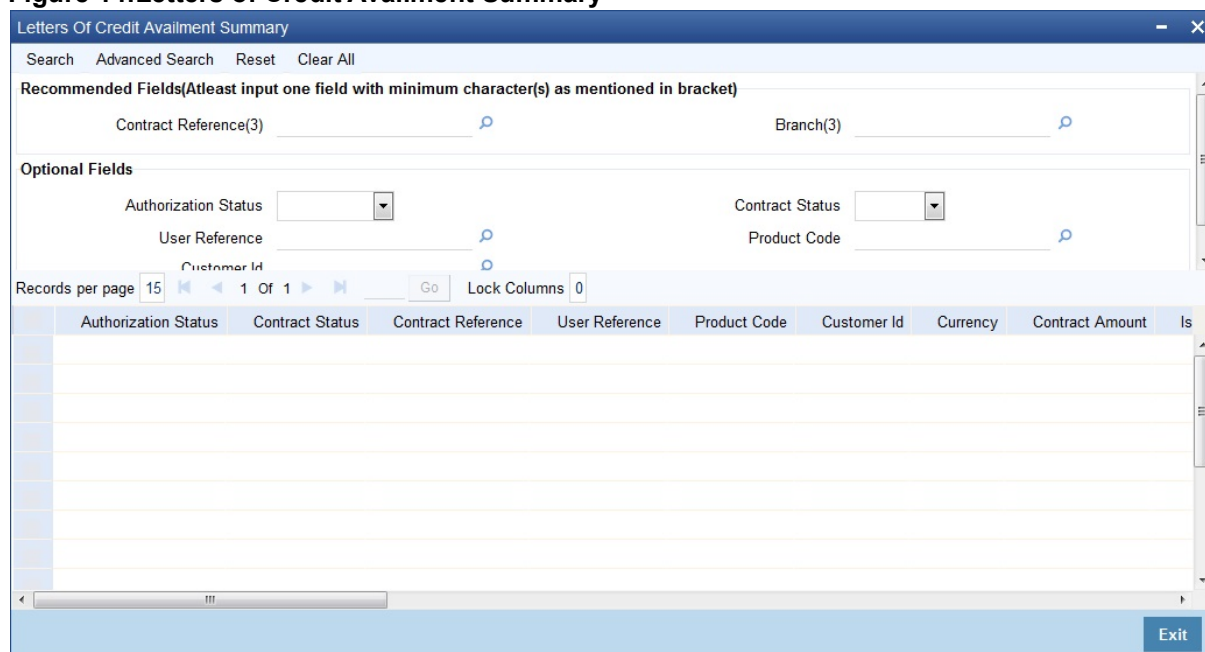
Figure 1.:Letters of Credit Availment Summary

Letters Of Credit Availment Summary

Search Advanced Search Reset Clear All

Recommended Fields(Atleast input one field with minimum character(s) as mentioned in bracket)

Contract Reference(3)

Branch(3)

Optional Fields

Authorization Status

Contract Status

User Reference

Product Code

Customer Id

Records per page 15 1 Of 1 Go Lock Columns 0

| | Authorization Status | Contract Status | Contract Reference | User Reference | Product Code | Customer Id | Currency | Contract Amount | Is |
|---|---|---|---|---|---|---|---|---|---|

Exit